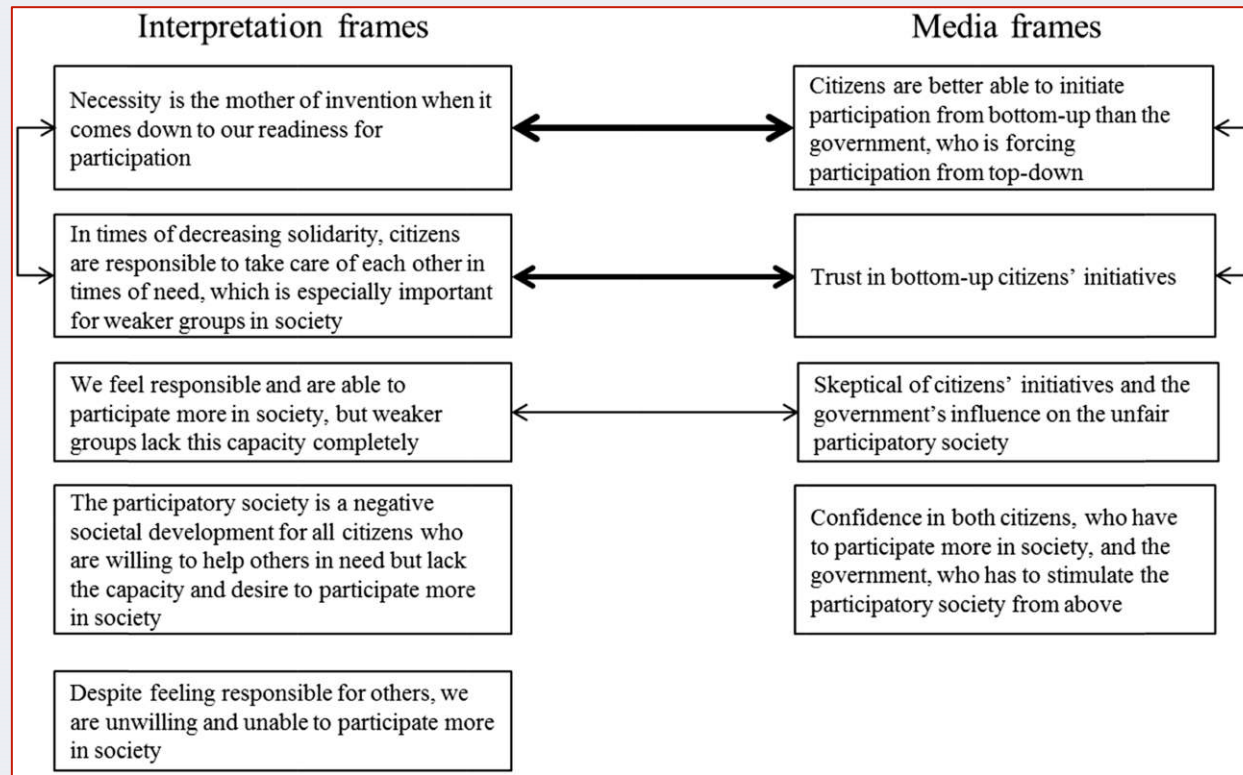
Interpretation frames

Media frames

Necessity is the mother of invention when it comes down to our readiness for participation

Citizens are better able to initiate participation from bottom-up than the government, who is forcing participation from top-down

In times of decreasing solidarity, citizens are responsible to take care of each other in times of need, which is especially important for weaker groups in society

Trust in bottom-up citizens' initiatives

We feel responsible and are able to participate more in society, but weaker groups lack this capacity completely

Skeptical of citizens' initiatives and the government's influence on the unfair participatory society

The participatory society is a negative societal development for all citizens who are willing to help others in need but lack the capacity and desire to participate more in society

Confidence in both citizens, who have to participate more in society, and the government, who has to stimulate the participatory society from above

Despite feeling responsible for others, we are unwilling and unable to participate more in society